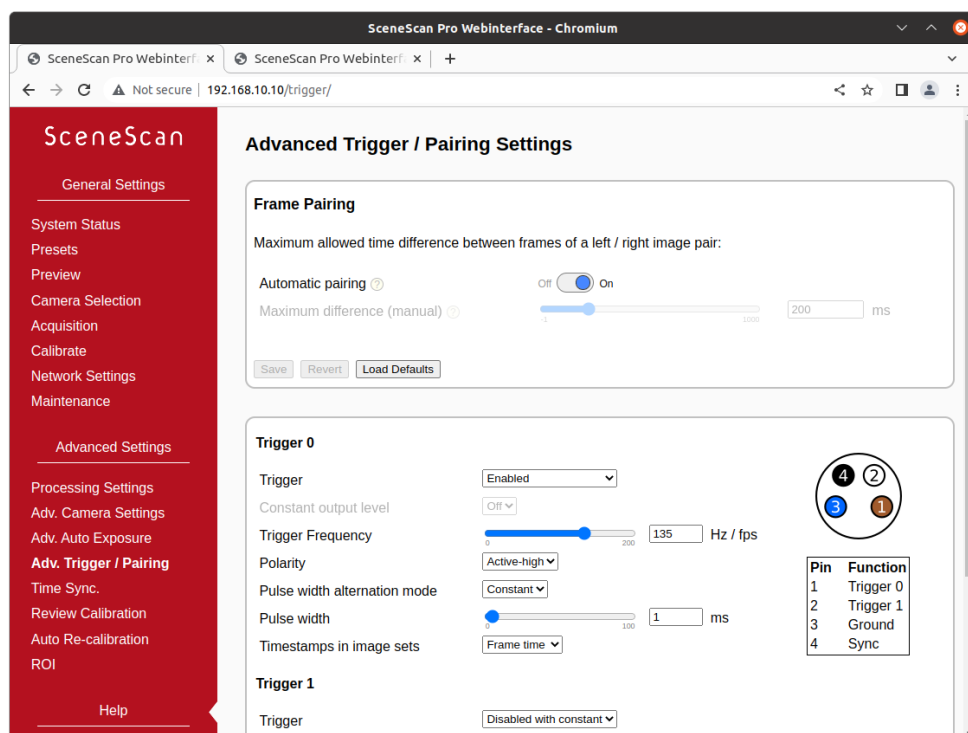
SceneScan Pro Webinterface - Chromium

SceneScan Pro Webinterf ×
SceneScan Pro Webinterf ×
+

Not secure | 192.168.10.10/trigger/

SceneScan

General Settings

System Status
Presets
Preview
Camera Selection
Acquisition
Calibrate
Network Settings
Maintenance

Advanced Settings

Processing Settings
Adv. Camera Settings
Adv. Auto Exposure
Adv. Trigger / Pairing
Time Sync.
Review Calibration
Auto Re-calibration
ROI

Help

Advanced Trigger / Pairing Settings

Frame Pairing

Maximum allowed time difference between frames of a left / right image pair:

Automatic pairing ? Off On
Maximum difference (manual) ? 1 1000 200 ms

Save Revert Load Defaults

Trigger 0

Trigger Enabled
Constant output level Off
Trigger Frequency 200 135 Hz / fps
Polarity Active-high
Pulse width alternation mode Constant
Pulse width 100 1 ms
Timestamps in image sets Frame time

4 2
3 1

| Pin | Function |
|---|---|
| 1 | Trigger 0 |
| 2 | Trigger 1 |
| 3 | Ground |
| 4 | Sync |

Trigger 1

Trigger Disabled with constant